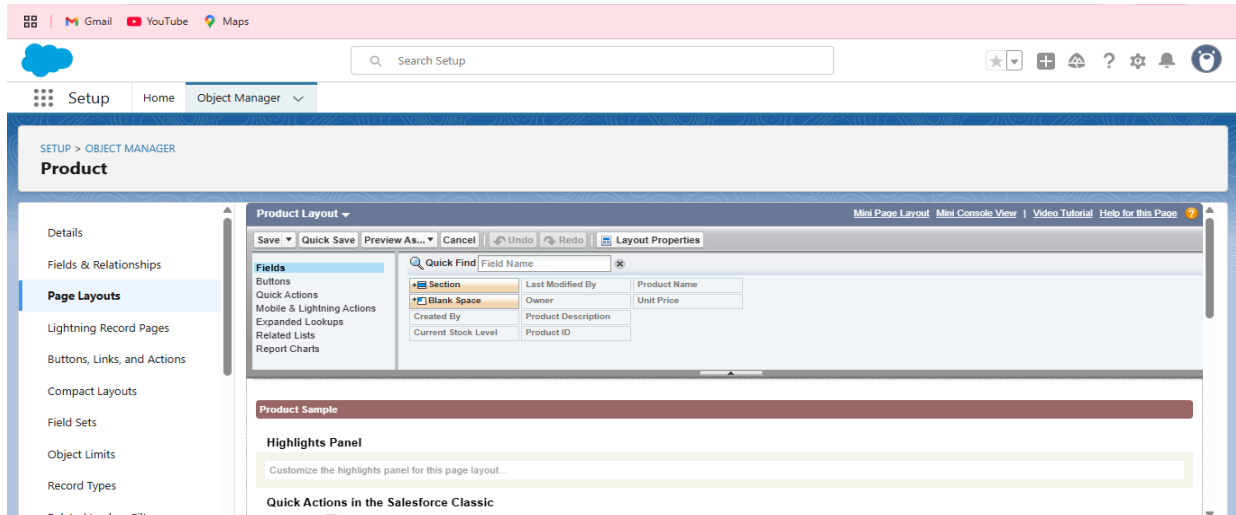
Gmail YouTube Maps

Search Setup

Setup Home Object Manager

SETUP > OBJECT MANAGER
Product

Details
Fields & Relationships
Page Layouts
Lightning Record Pages
Buttons, Links, and Actions
Compact Layouts
Field Sets
Object Limits
Record Types
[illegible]

Product Layout
Mini Page Layout | Mini Console View | Video Tutorial | Help for this Page

Save | Quick Save | Preview As... | Cancel | Undo | Redo | Layout Properties

Fields
Buttons
Quick Actions
Mobile & Lightning Actions
Expanded Lookups
Related Lists
Report Charts

Quick Find Field Name

| Section | Last Modified By | Product Name |
|---|---|---|
| Blank Space | Owner | Unit Price |
| Created By | Product Description | |
| Current Stock Level | Product ID | |

Product Sample

Highlights Panel

Customize the highlights panel for this page layout...

Quick Actions in the Salesforce Classic